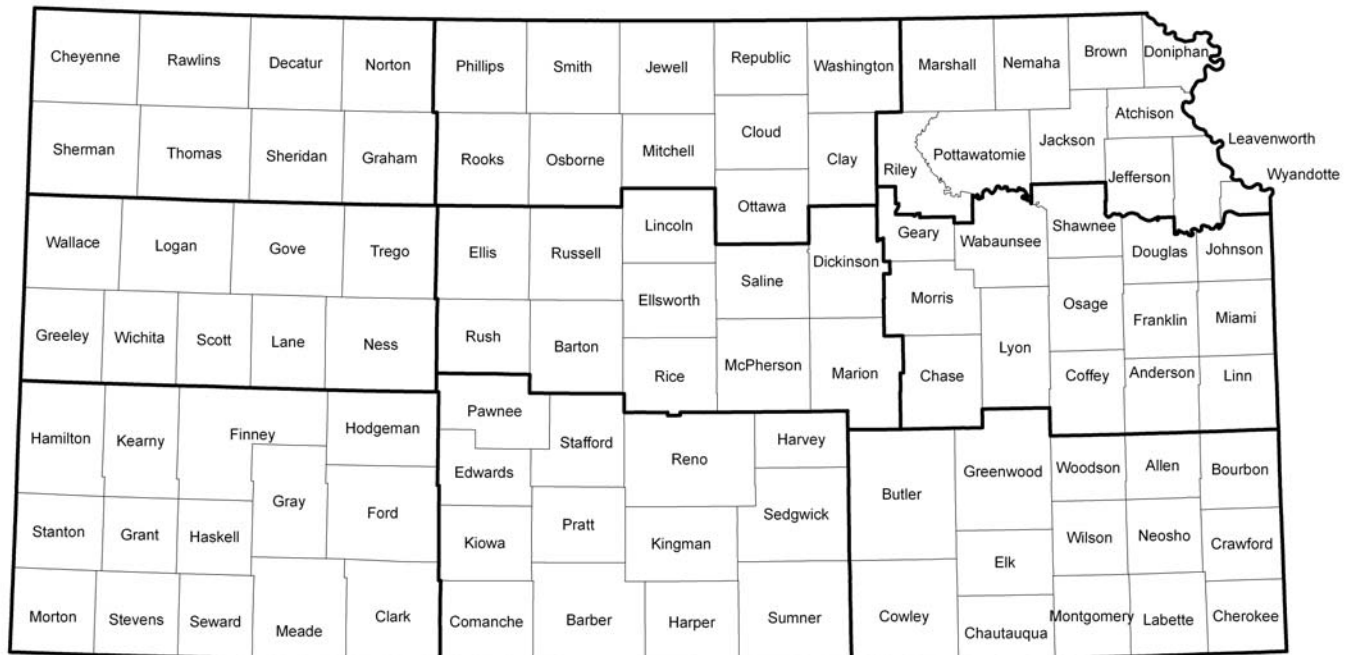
Cheyenne Rawlins Decatur Norton Phillips Smith Jewell Republic Washington Marshall Nemaha Brown Doniphan

Sherman Thomas Sheridan Graham Rooks Osborne Mitchell Cloud Clay Riley Pottawatomie Jackson Atchison Leavenworth Jefferson Wyandotte

Ottawa

Wallace Logan Gove Trego Ellis Russell Lincoln Dickinson Geary Wabaunsee Shawnee Douglas Johnson

Saline

Greeley Wichita Scott Lane Ness Ellsworth Morris Osage Franklin Miami

Rush Barton Rice McPherson Marion Chase Lyon Coffey Anderson Linn

Pawnee

Hamilton Kearny Finney Hodgeman Stafford Harvey

Edwards Reno

Gray Butler Greenwood Woodson Allen Bourbon

Stanton Grant Haskell Ford Sedgwick

Pratt

Kiowa Kingman Wilson Neosho Crawford

Elk

Morton Stevens Seward Meade Clark Comanche Barber Harper Sumner Cowley Chautauqua Montgomery Labette Cherokee